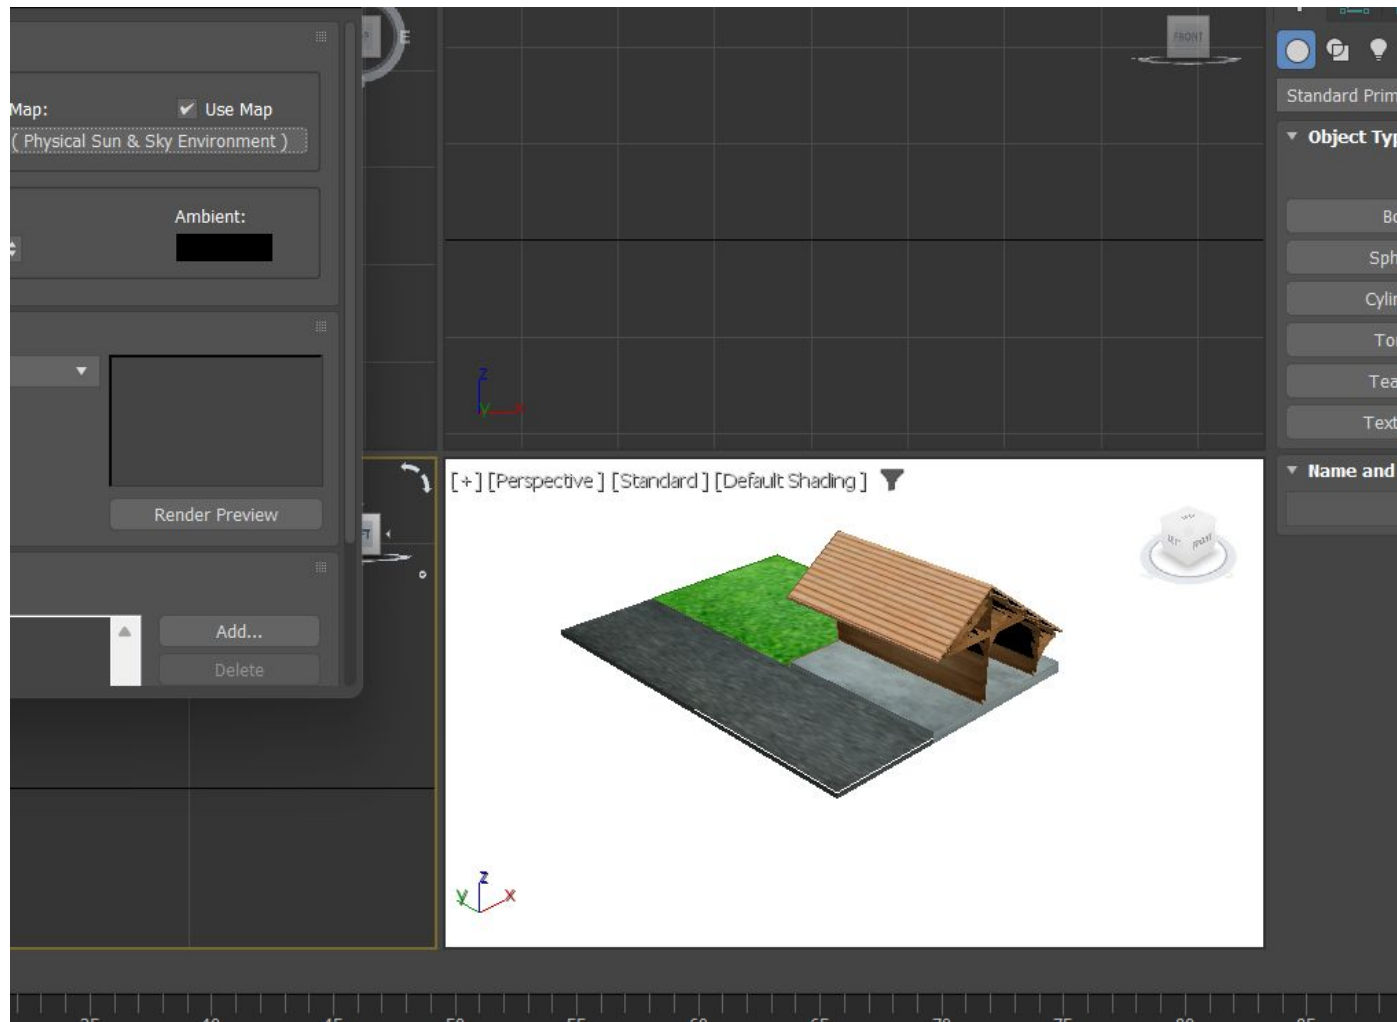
Map:
Use Map
( Physical Sun & Sky Environment )
Ambient:
Render Preview
Add...
Delete
FRONT
Standard Prim
Object Typ
Bo
Sph
Cylir
To
Tea
Text
Name and
[+] [Perspective ] [Standard ] [Default Shading ]
z
y
x
z
x
y